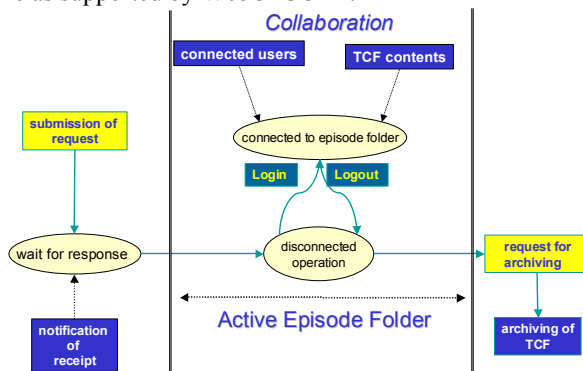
Collaboration

connected users

TCF contents

connected to episode folder

submission of request

Login

Logout

wait for response

disconnected operation

request for archiving

Active Episode Folder

notification of receipt

archiving of TCF